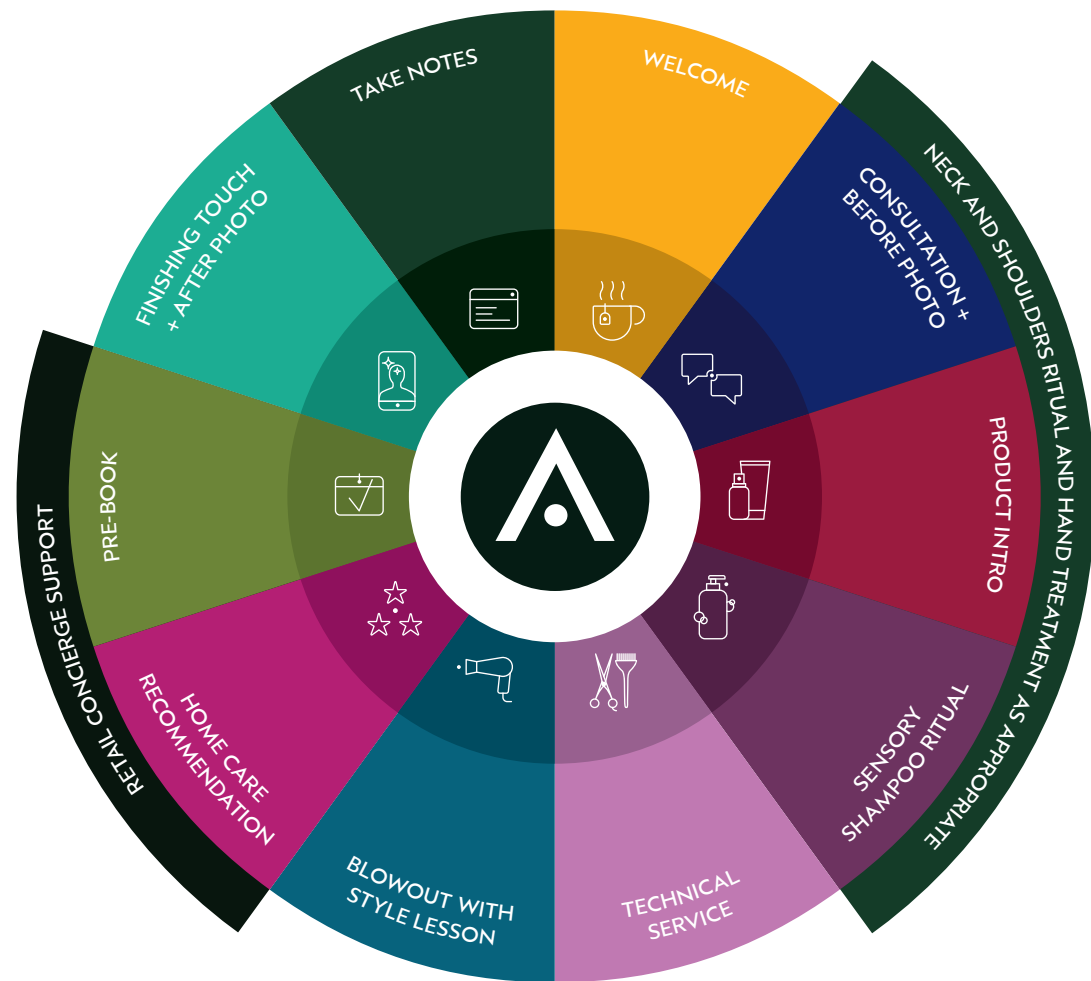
WELCOME

CONSULTATION + BEFORE PHOTO

PRODUCT INTRO

SENSORY SHAMPOO RITUAL

TECHNICAL SERVICE

BLOWOUT WITH STYLE LESSON

HOME CARE RECOMMENDATION

PRE-BOOK

FINISHING TOUCH + AFTER PHOTO

TAKE NOTES

NECK AND SHOULDERS RITUAL AND HAND TREATMENT AS APPROPRIATE

RETAIL CONCIERGE SUPPORT